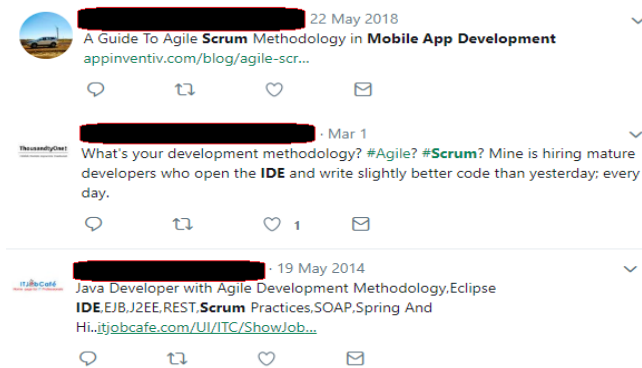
22 May 2018

A Guide To Agile Scrum Methodology in Mobile App Development
appinventiv.com/blog/agile-scr...

ThousandtyOne!

· Mar 1

What's your development methodology? #Agile? #Scrum? Mine is hiring mature developers who open the IDE and write slightly better code than yesterday; every day.

1

ITJobCafe

· 19 May 2014

Java Developer with Agile Development Methodology,Eclipse IDE,EJB,J2EE,REST,Scrum Practices,SOAP,Spring And Hi..itjobcafe.com/UI/ITC/ShowJob...